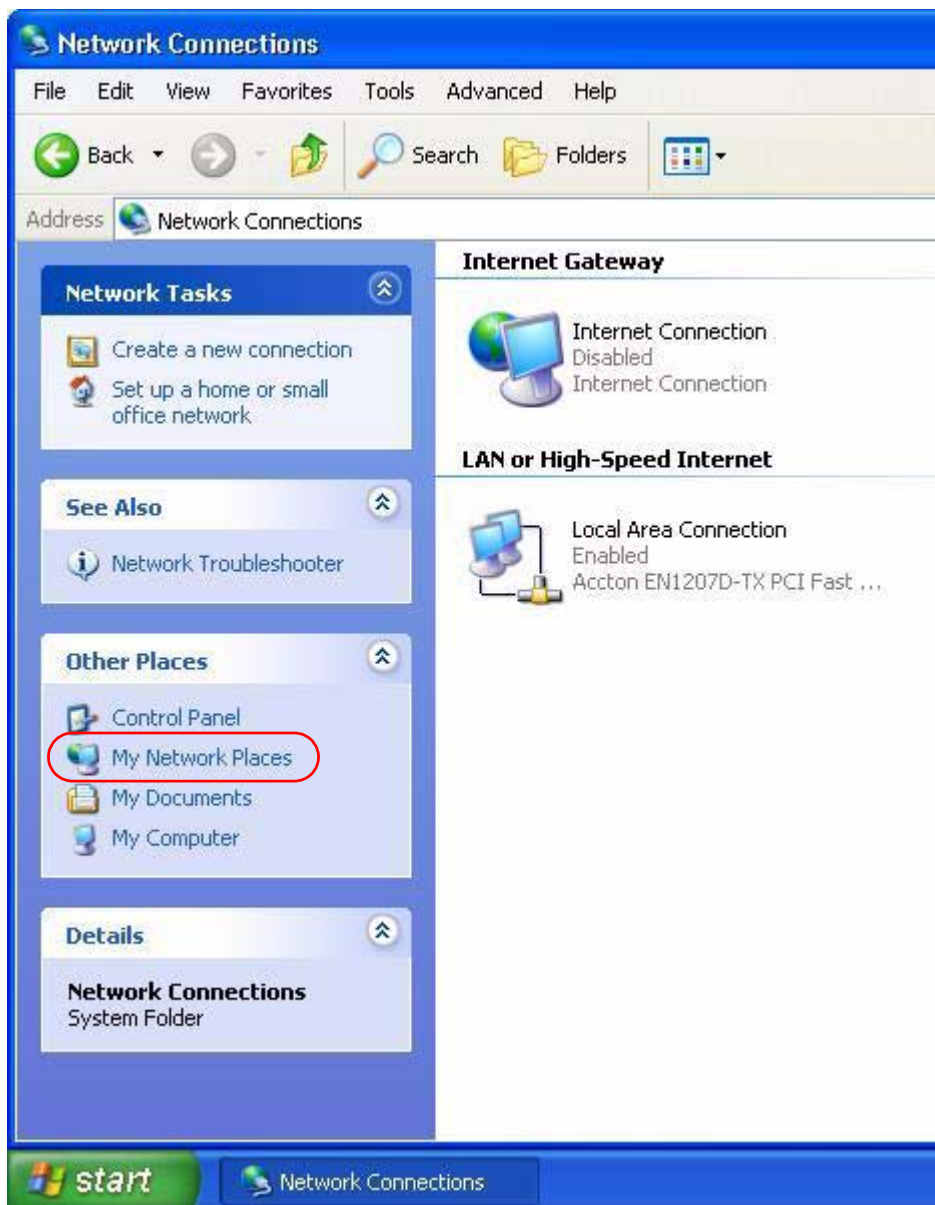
Network Connections

File Edit View Favorites Tools Advanced Help

Back Search Folders

Address Network Connections

Network Tasks

Create a new connection

Set up a home or small office network

See Also

Network Troubleshooter

Other Places

Control Panel

My Network Places

My Documents

My Computer

Details

Network Connections
System Folder

Internet Gateway

Internet Connection
Disabled
Internet Connection

LAN or High-Speed Internet

Local Area Connection
Enabled
Accton EN1207D-TX PCI Fast ...

start

Network Connections